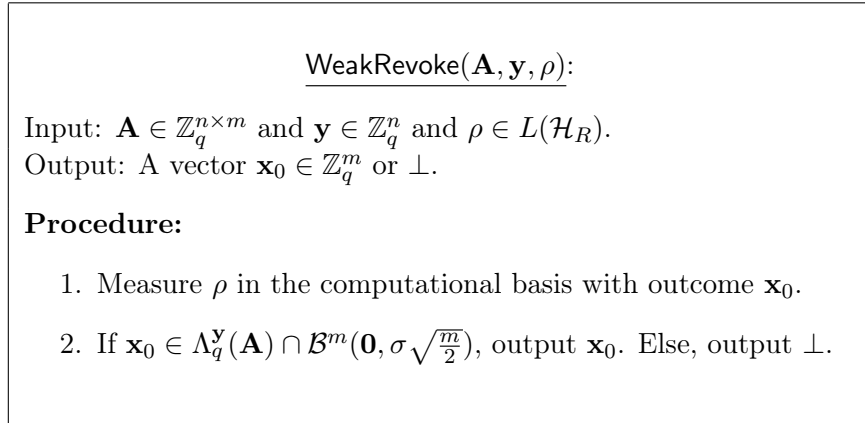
$\underline{\mathsf{WeakRevoke}(\mathbf{A}, \mathbf{y}, \rho)}$:

Input: $\mathbf{A} \in \mathbb{Z}_q^{n \times m}$ and $\mathbf{y} \in \mathbb{Z}_q^n$ and $\rho \in L(\mathcal{H}_R)$.
Output: A vector $\mathbf{x}_0 \in \mathbb{Z}_q^m$ or $\perp$.

**Procedure:**

1. Measure $\rho$ in the computational basis with outcome $\mathbf{x}_0$.

2. If $\mathbf{x}_0 \in \Lambda_q^{\mathbf{y}}(\mathbf{A}) \cap \mathcal{B}^m(\mathbf{0}, \sigma\sqrt{\frac{m}{2}})$, output $\mathbf{x}_0$. Else, output $\perp$.